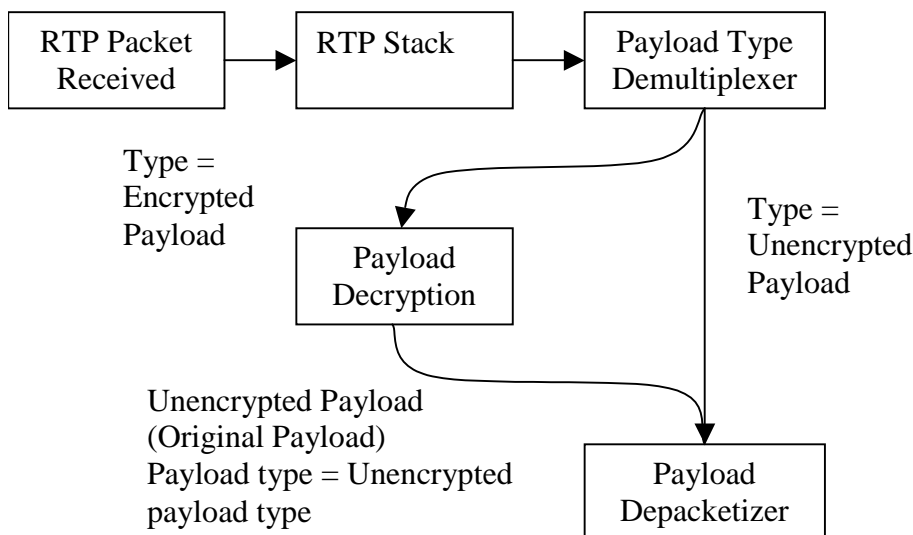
RTP Packet Received

RTP Stack

Payload Type Demultiplexer

Type = Encrypted Payload

Type = Unencrypted Payload

Payload Decryption

Unencrypted Payload (Original Payload) Payload type = Unencrypted payload type

Payload Depacketizer